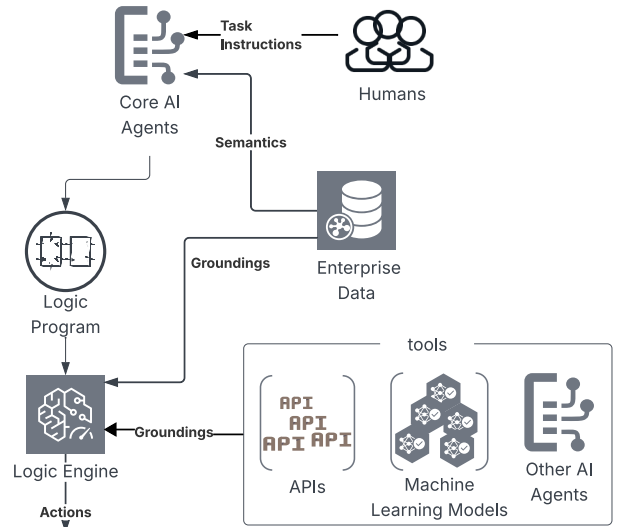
Task Instructions

Core AI Agents

Humans

Semantics

Enterprise Data

Groundings

Logic Program

tools

API
API
API API

Groundings

Logic Engine

APIs

Machine Learning Models

Other AI Agents

Actions